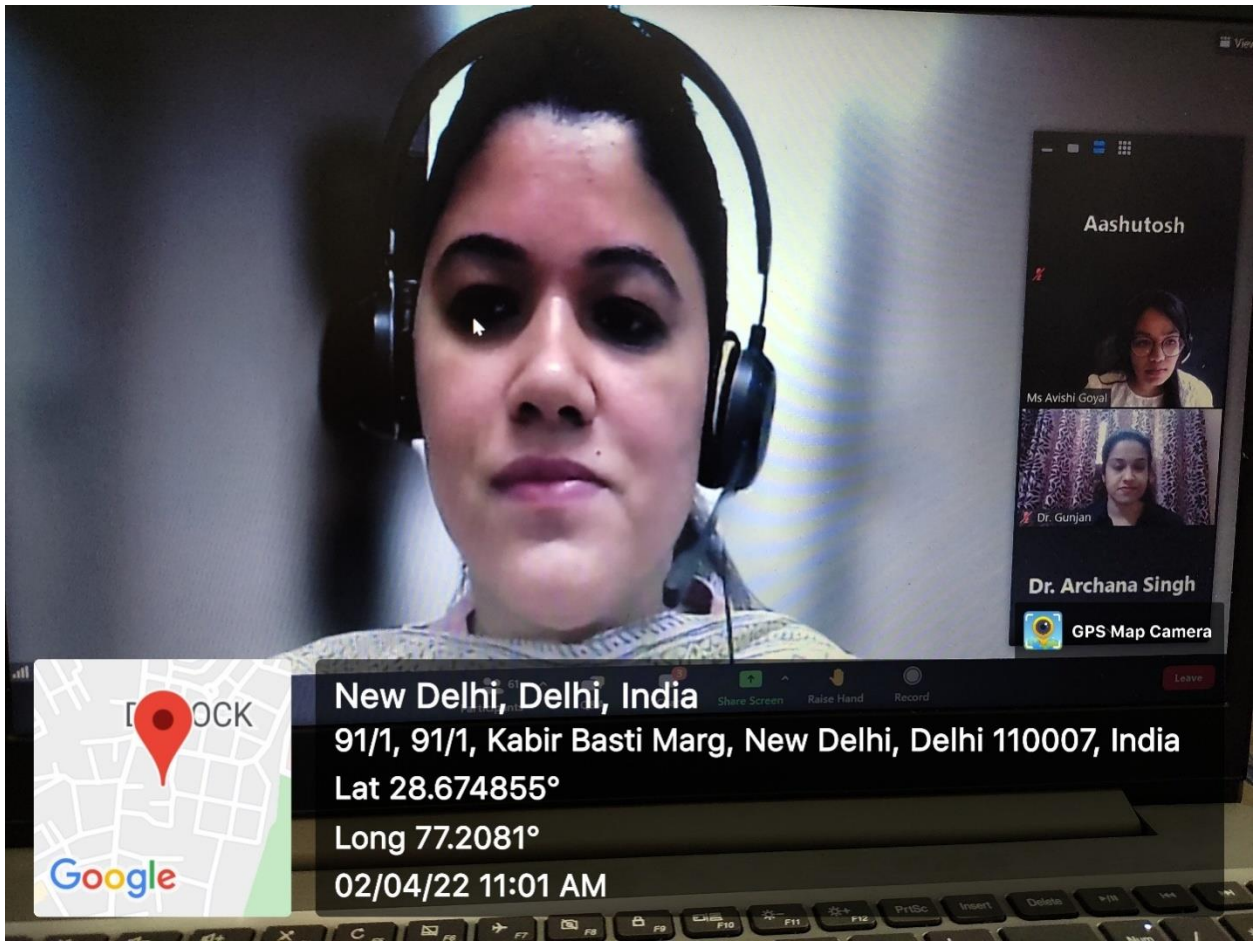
View

Aashutosh

Ms Avishi Goyal

Dr. Gunjan

Dr. Archana Singh

GPS Map Camera

Share Screen

Raise Hand

Record

Leave

D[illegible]OCK

Google

New Delhi, Delhi, India

91/1, 91/1, Kabir Basti Marg, New Delhi, Delhi 110007, India

Lat 28.674855°

Long 77.2081°

02/04/22 11:01 AM

PrtSc

Insert

Delete